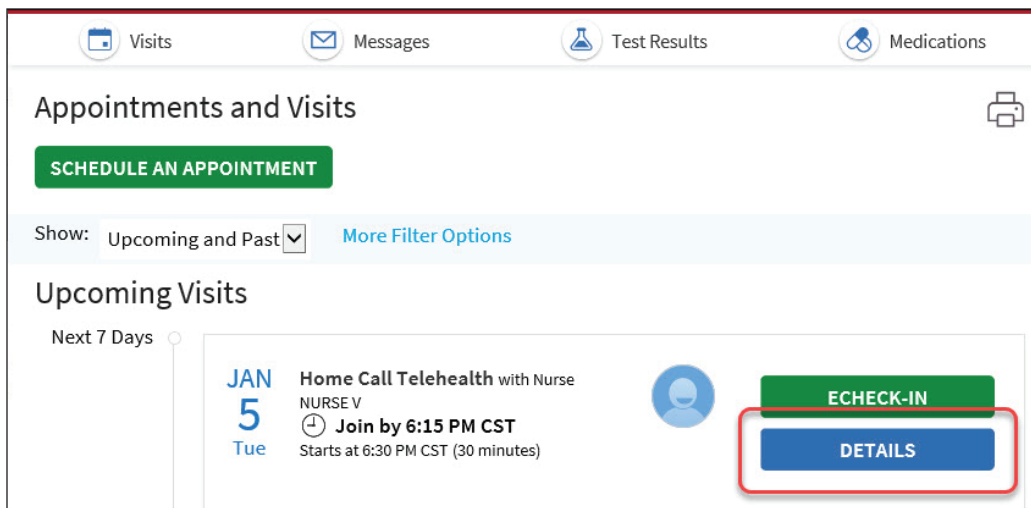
Visits Messages Test Results Medications

Appointments and Visits

SCHEDULE AN APPOINTMENT

Show: Upcoming and Past More Filter Options

Upcoming Visits

Next 7 Days

JAN
5
Tue

Home Call Telehealth with Nurse NURSE V
Join by 6:15 PM CST
Starts at 6:30 PM CST (30 minutes)

ECHECK-IN

DETAILS